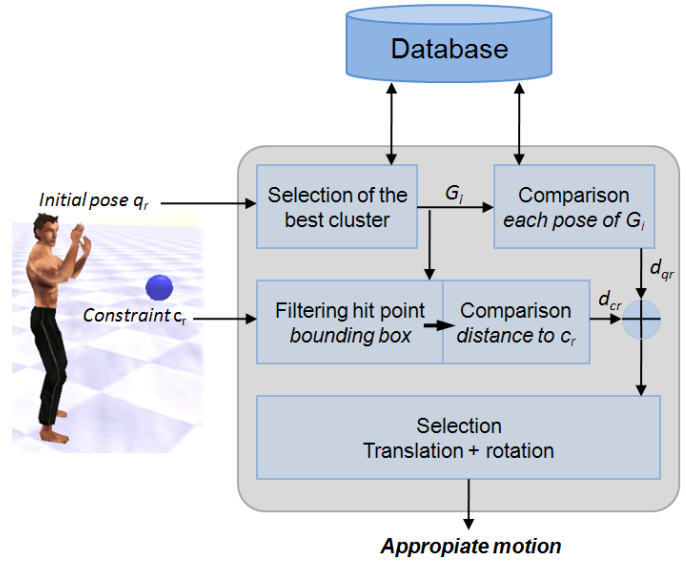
Database

Initial pose $q_r$

Selection of the best cluster

$G_i$

Comparison *each pose of* $G_i$

$d_{qr}$

Constraint $c_r$

Filtering hit point *bounding box*

Comparison *distance to* $c_r$

$d_{cr}$

Selection
Translation + rotation

Appropiate motion